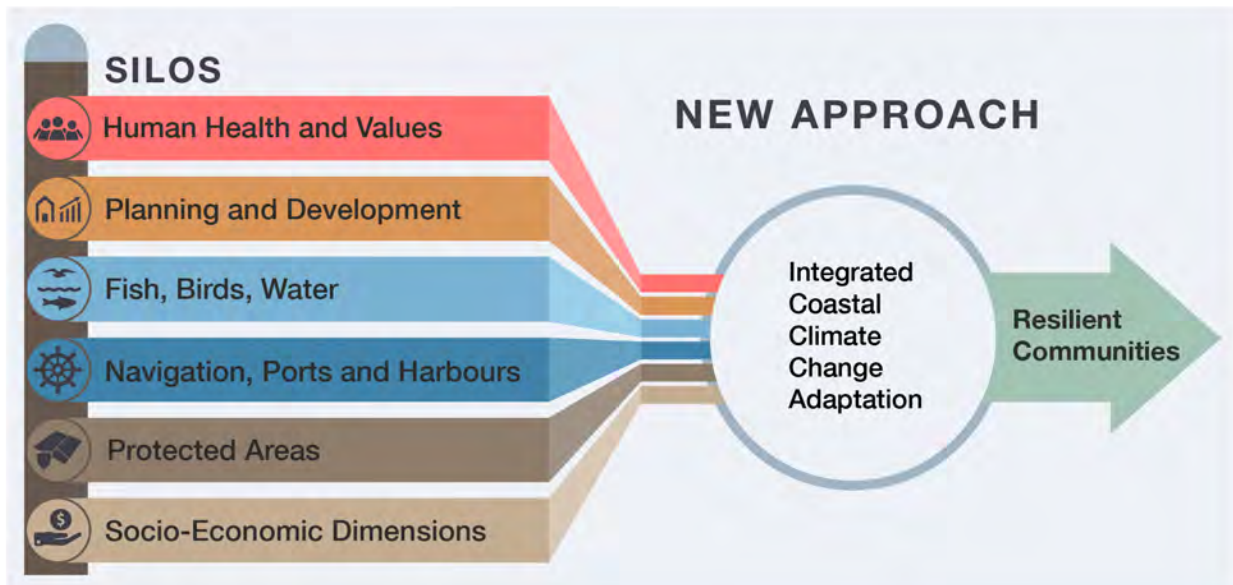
SILOS

Human Health and Values

Planning and Development

Fish, Birds, Water

Navigation, Ports and Harbours

Protected Areas

Socio-Economic Dimensions

NEW APPROACH

Integrated Coastal Climate Change Adaptation

Resilient Communities